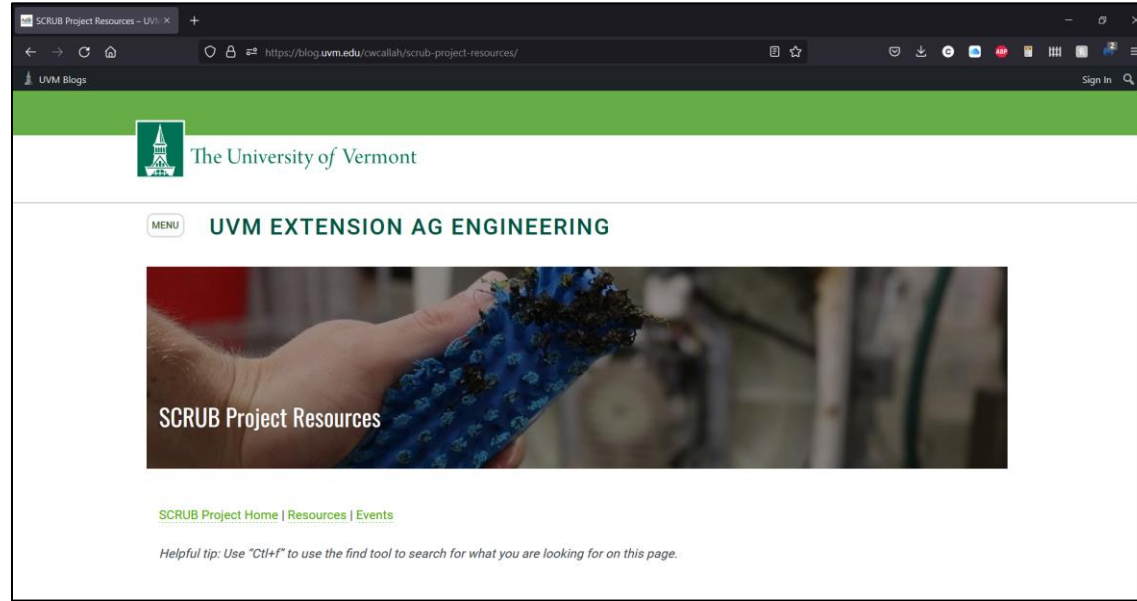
SCRUB Project Resources – UVM ×

https://blog.uvm.edu/cwcallah/scrub-project-resources/

UVM Blogs

Sign In

The University of Vermont

MENU

UVM EXTENSION AG ENGINEERING

SCRUB Project Resources

SCRUB Project Home | Resources | Events

Helpful tip: Use "Ctl+f" to use the find tool to search for what you are looking for on this page.